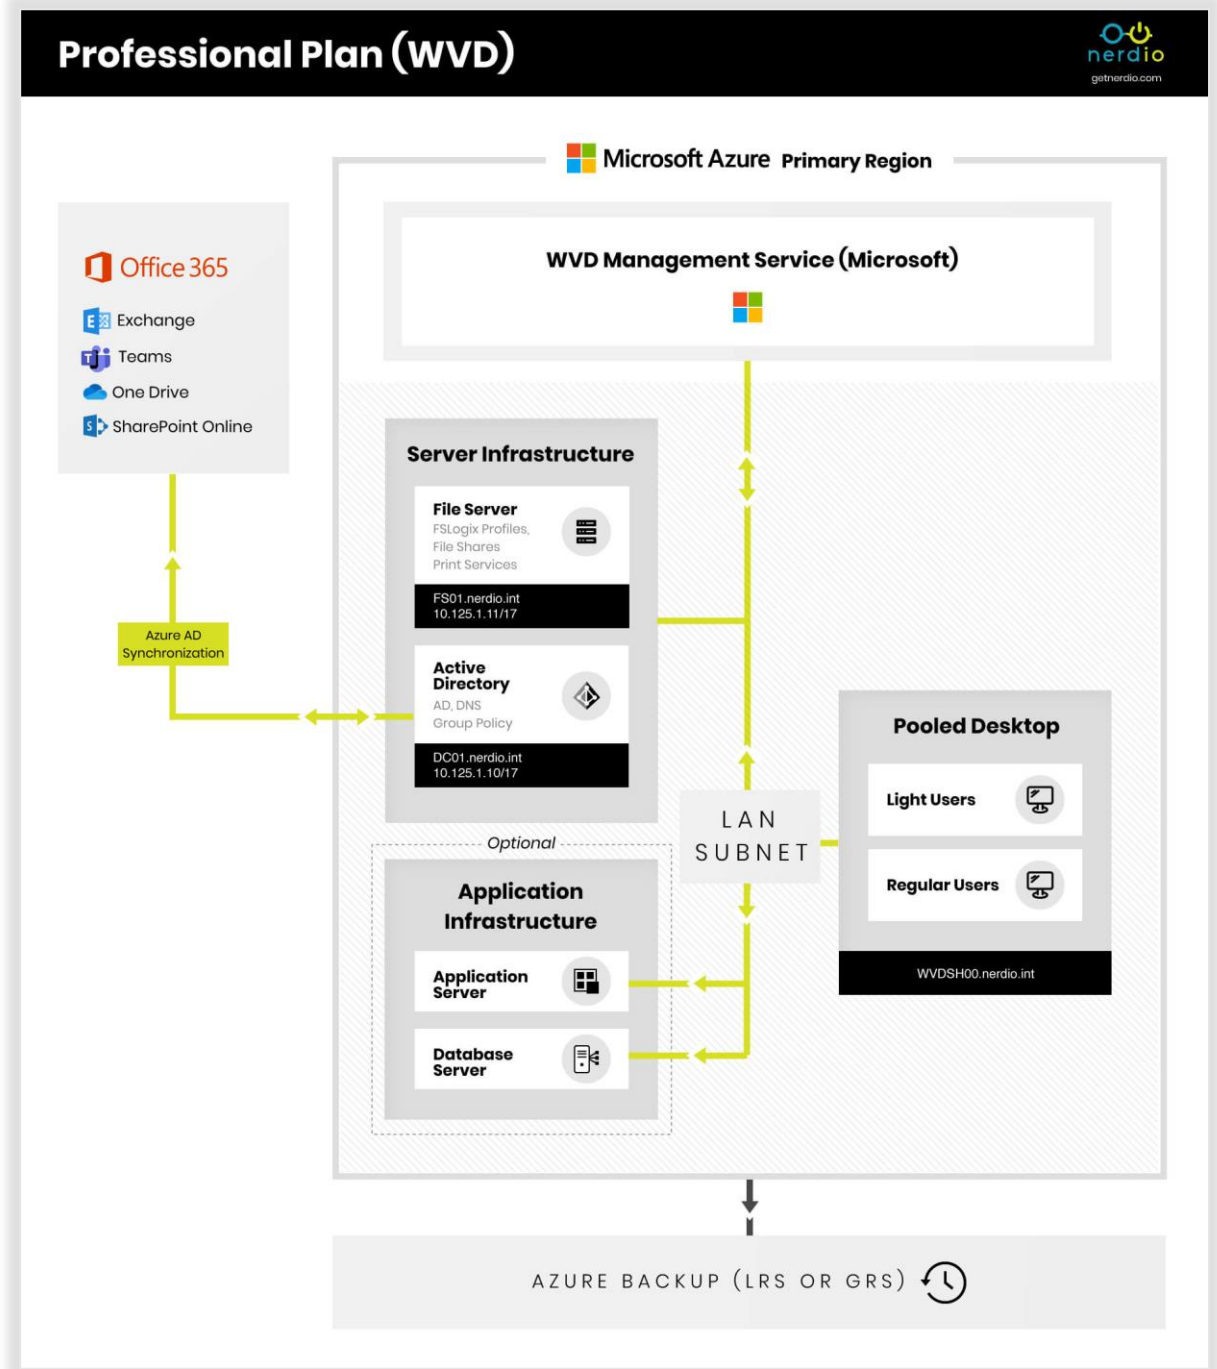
Professional Plan (WVD)

nerdio
getnerdio.com

Microsoft Azure Primary Region

Office 365
Exchange
Teams
One Drive
SharePoint Online

WVD Management Service (Microsoft)

Server Infrastructure

File Server
FSLogix Profiles,
File Shares
Print Services
FS01.nerdio.int
10.125.1.11/17

Active Directory
AD, DNS
Group Policy
DC01.nerdio.int
10.125.1.10/17

Azure AD Synchronization

LAN SUBNET

Pooled Desktop
Light Users
Regular Users
WVDSH00.nerdio.int

Optional

Application Infrastructure
Application Server
Database Server

AZURE BACKUP (LRS OR GRS)